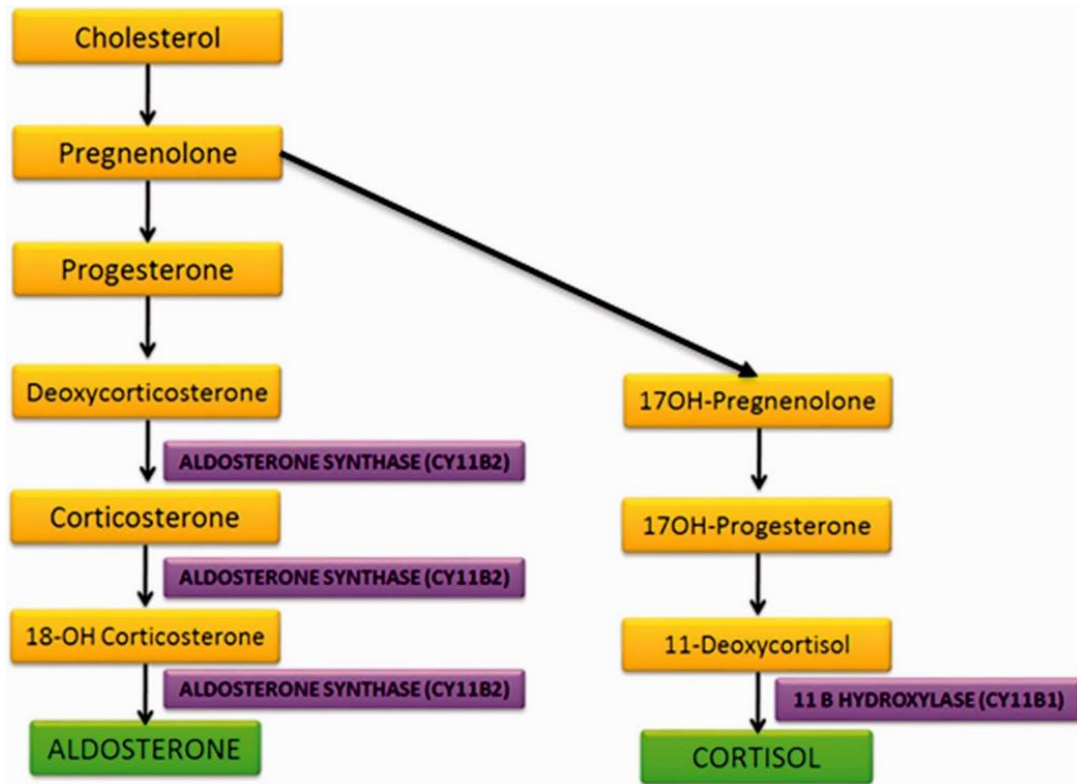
Cholesterol

Pregnenolone

Progesterone

Deoxycorticosterone

ALDOSTERONE SYNTHASE (CY11B2)

Corticosterone

ALDOSTERONE SYNTHASE (CY11B2)

18-OH Corticosterone

ALDOSTERONE SYNTHASE (CY11B2)

ALDOSTERONE

17OH-Pregnenolone

17OH-Progesterone

11-Deoxycortisol

11 B HYDROXYLASE (CY11B1)

CORTISOL